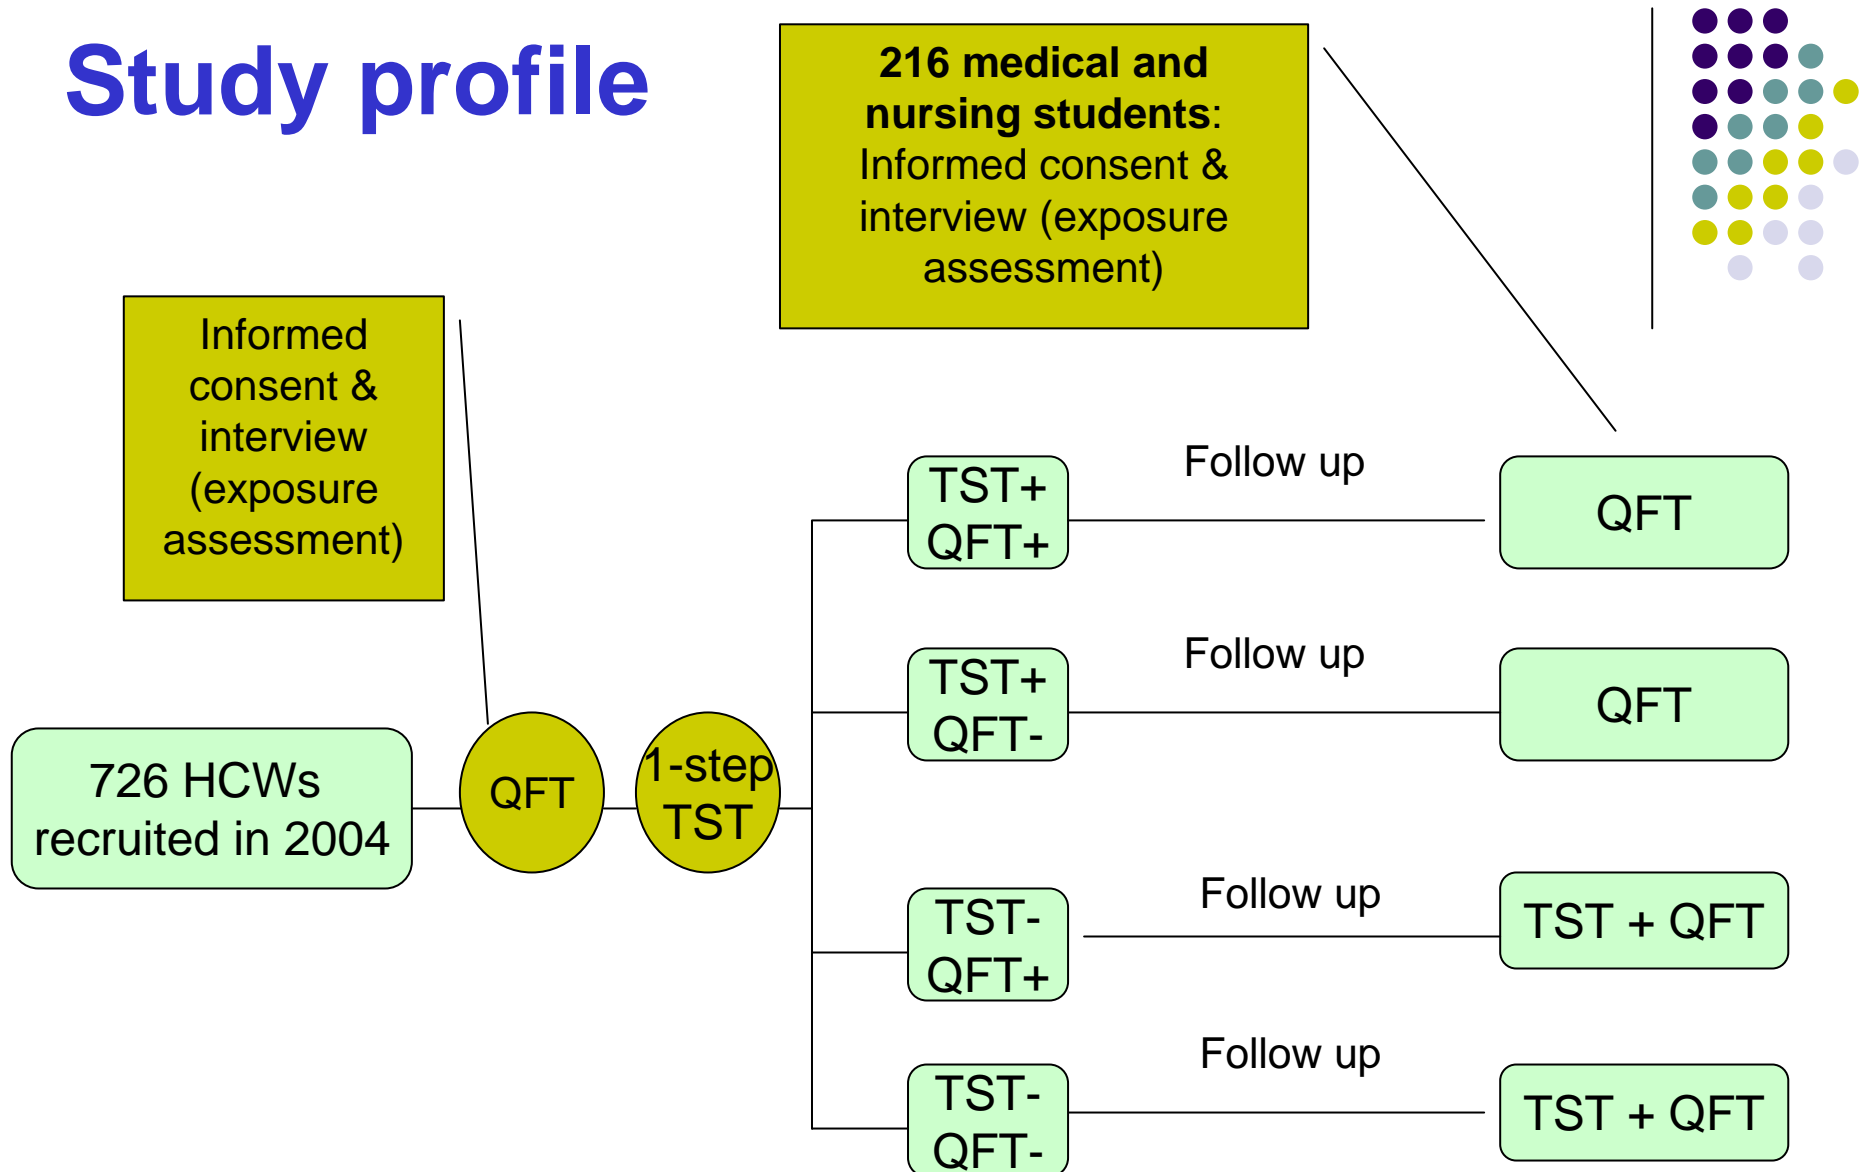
Study profile

216 medical and nursing students: Informed consent & interview (exposure assessment)

Informed consent & interview (exposure assessment)

726 HCWs recruited in 2004

QFT

1-step TST

TST+ QFT+

Follow up

QFT

TST+ QFT-

Follow up

QFT

TST- QFT+

Follow up

TST + QFT

TST- QFT-

Follow up

TST + QFT